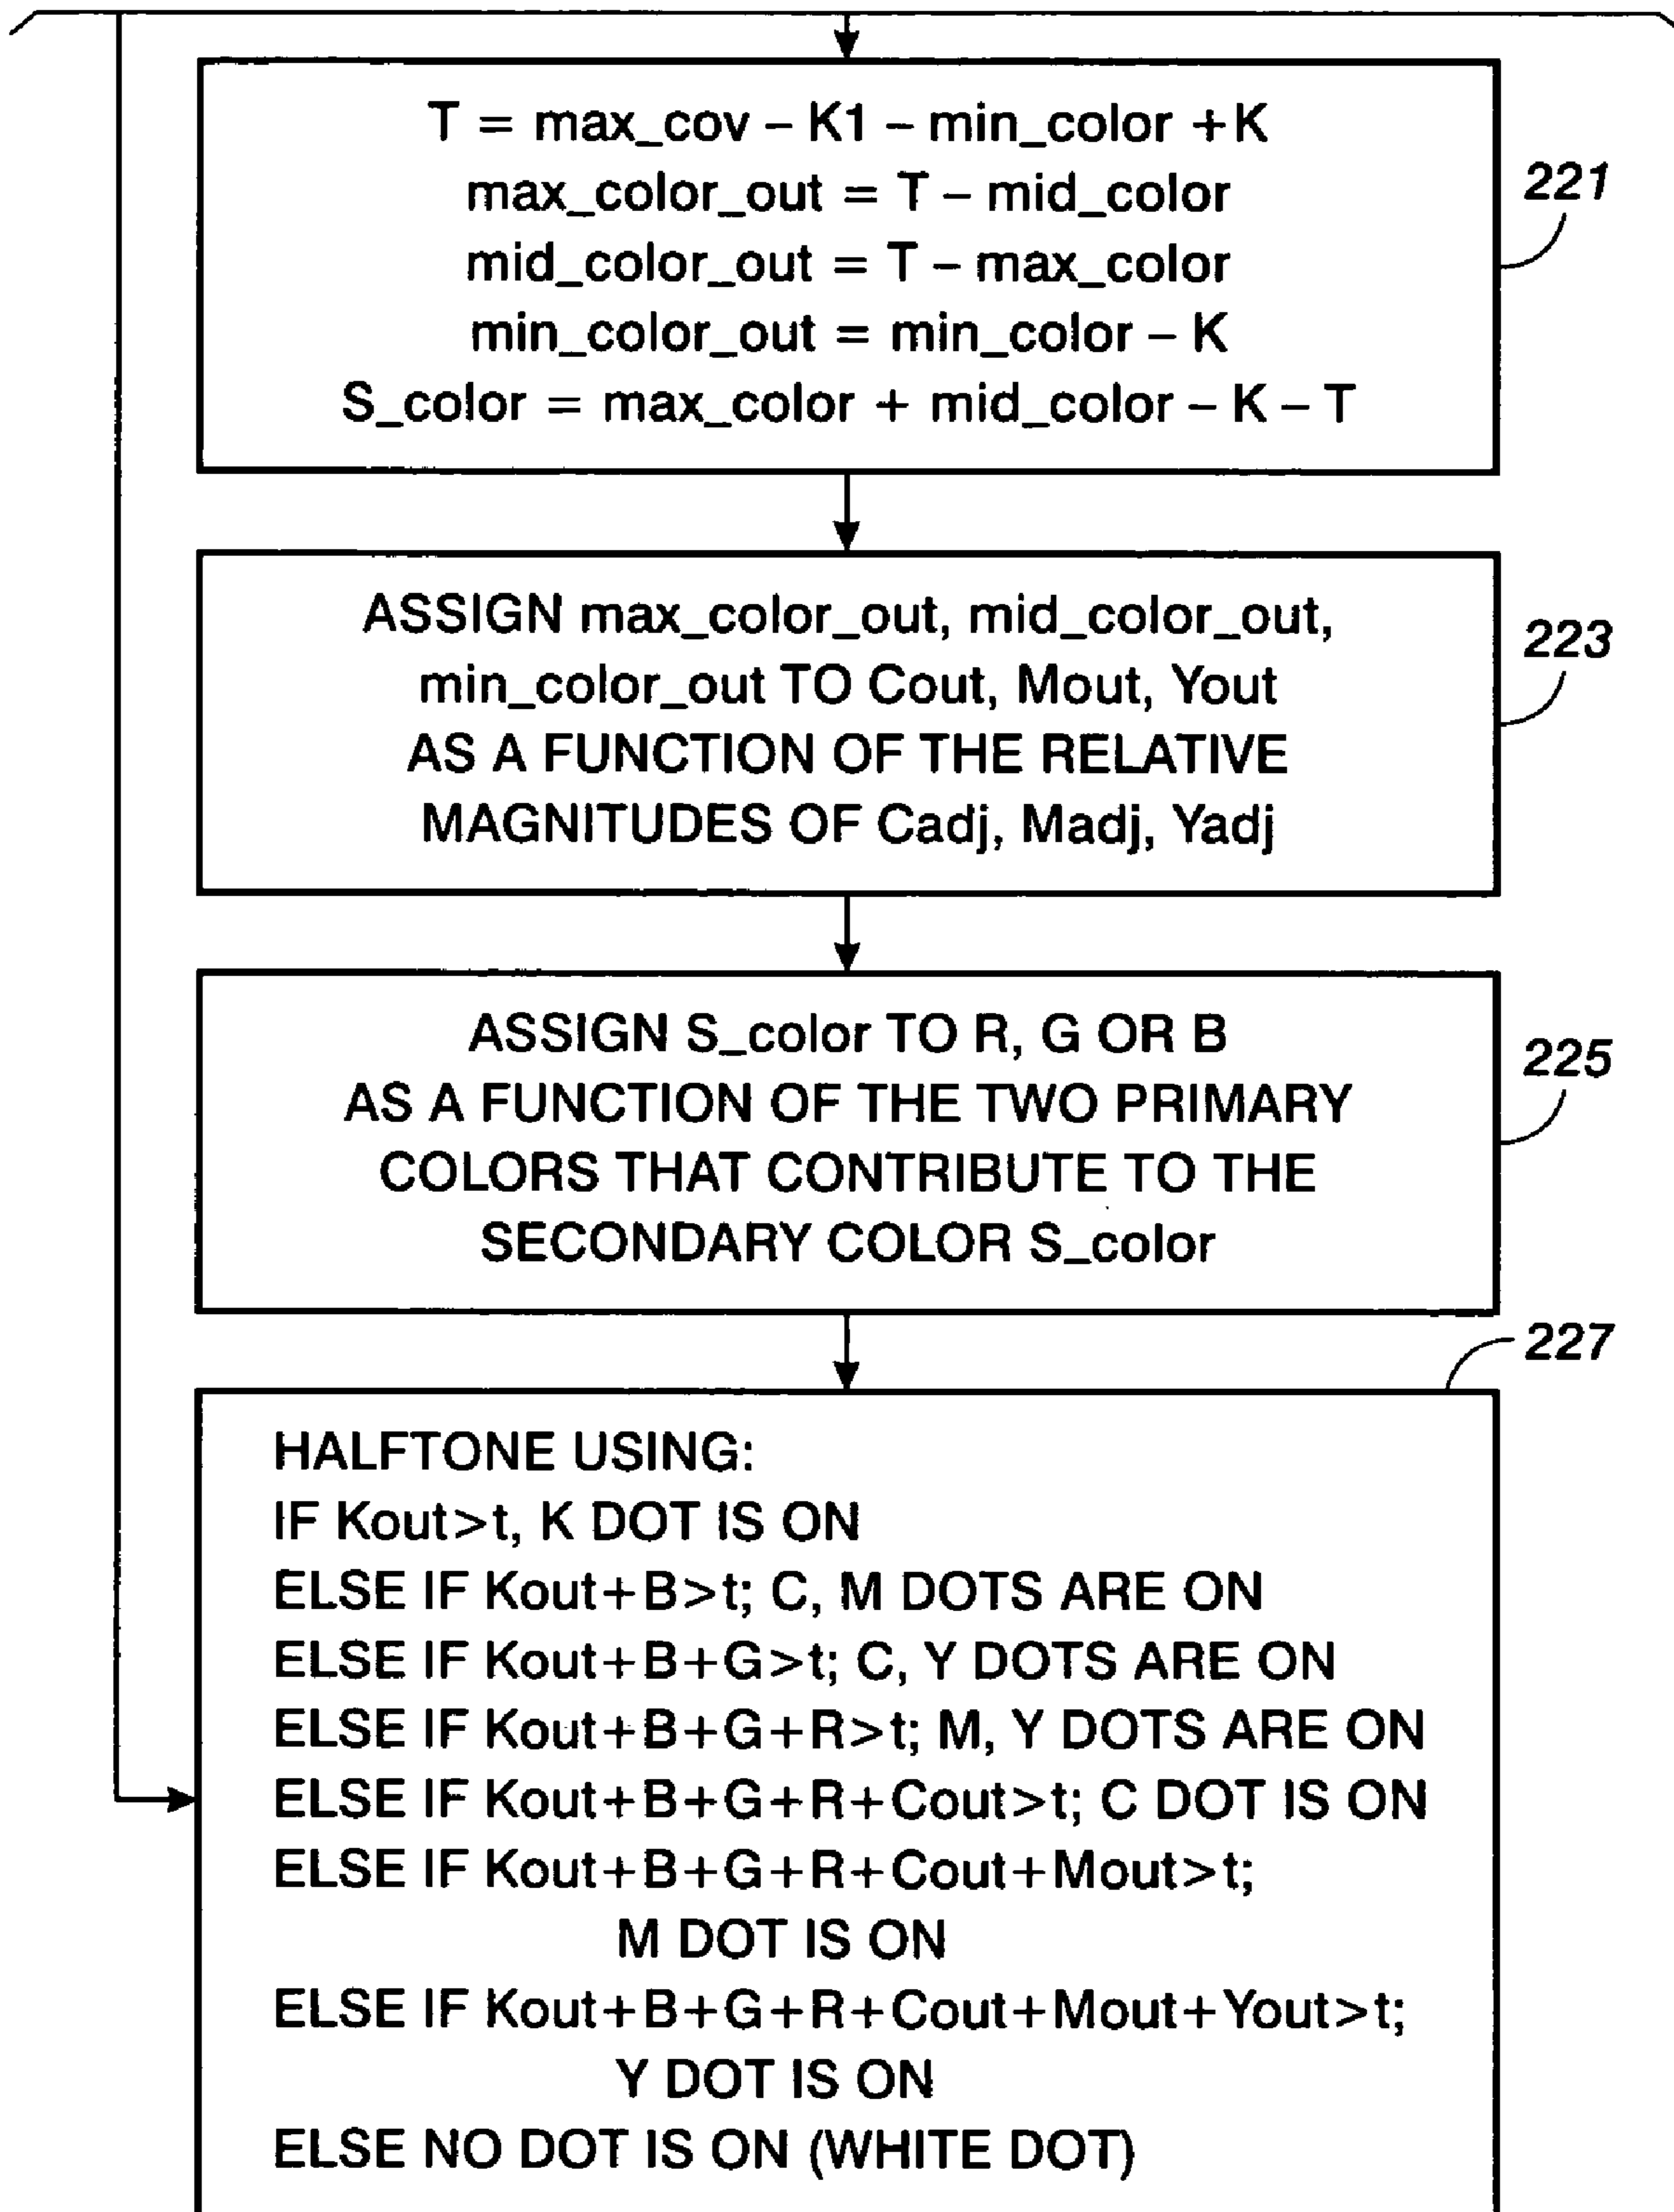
T = max_cov – K1 – min_color + K
max_color_out = T – mid_color
mid_color_out = T – max_color
min_color_out = min_color – K
S_color = max_color + mid_color – K – T

221

ASSIGN max_color_out, mid_color_out, min_color_out TO Cout, Mout, Yout AS A FUNCTION OF THE RELATIVE MAGNITUDES OF Cadj, Madj, Yadj

223

ASSIGN S_color TO R, G OR B AS A FUNCTION OF THE TWO PRIMARY COLORS THAT CONTRIBUTE TO THE SECONDARY COLOR S_color

225

227

HALFTONE USING:
IF Kout>t, K DOT IS ON
ELSE IF Kout+B>t; C, M DOTS ARE ON
ELSE IF Kout+B+G>t; C, Y DOTS ARE ON
ELSE IF Kout+B+G+R>t; M, Y DOTS ARE ON
ELSE IF Kout+B+G+R+Cout>t; C DOT IS ON
ELSE IF Kout+B+G+R+Cout+Mout>t;
M DOT IS ON
ELSE IF Kout+B+G+R+Cout+Mout+Yout>t;
Y DOT IS ON
ELSE NO DOT IS ON (WHITE DOT)